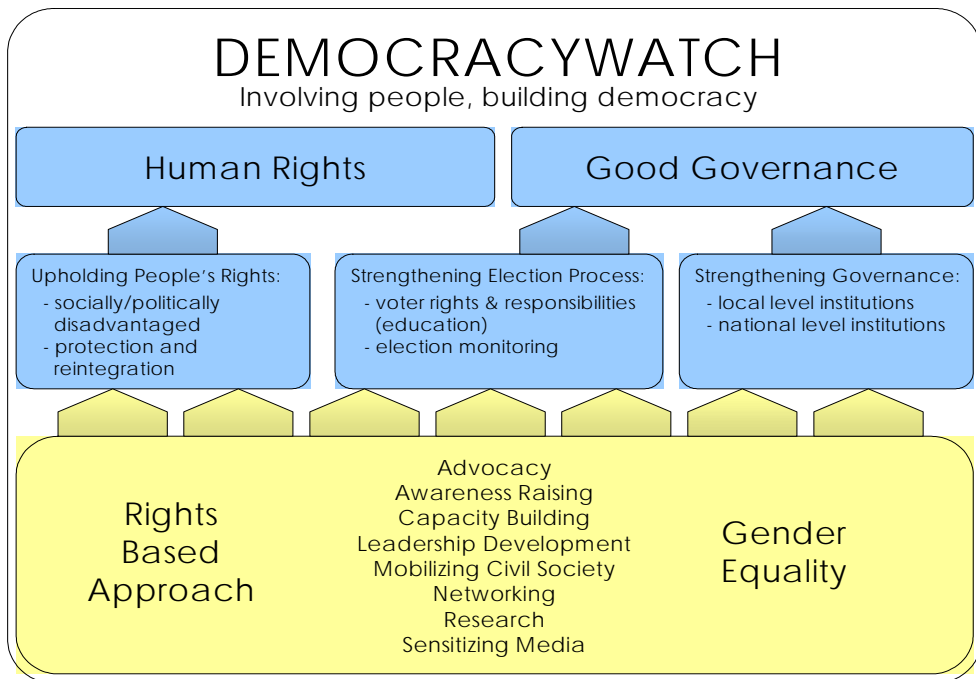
DEMOCRACYWATCH
Involving people, building democracy

Human Rights

Good Governance

Upholding People's Rights:
- socially/politically disadvantaged
- protection and reintegration

Strengthening Election Process:
- voter rights & responsibilities (education)
- election monitoring

Strengthening Governance:
- local level institutions
- national level institutions

Rights Based Approach

Advocacy
Awareness Raising
Capacity Building
Leadership Development
Mobilizing Civil Society
Networking
Research
Sensitizing Media

Gender Equality